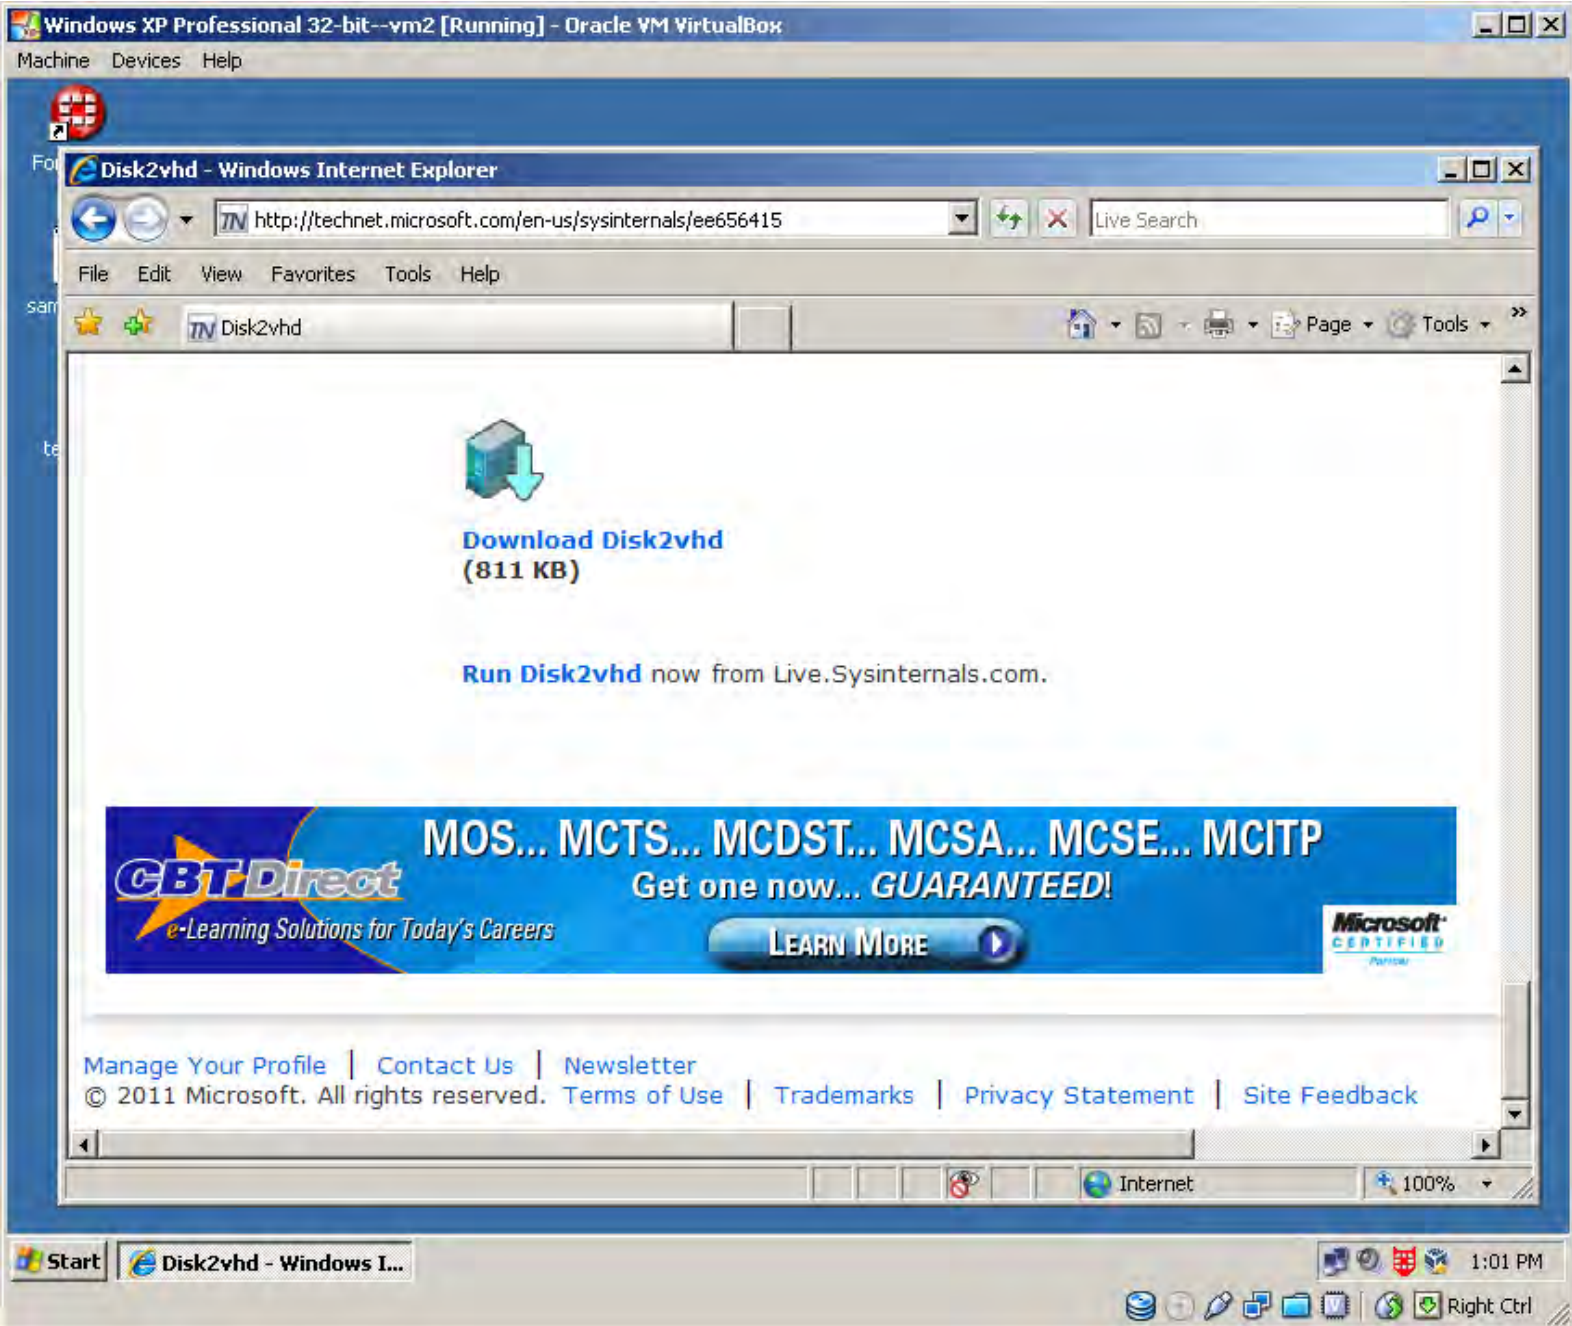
Windows XP Professional 32-bit--vm2 [Running] - Oracle VM VirtualBox

Machine Devices Help

Fo

Disk2vhd - Windows Internet Explorer

http://technet.microsoft.com/en-us/sysinternals/ee656415

Live Search

File Edit View Favorites Tools Help

Disk2vhd

Page Tools

sar

te

Download Disk2vhd
(811 KB)

Run Disk2vhd now from Live.Sysinternals.com.

CBT Direct
e-Learning Solutions for Today's Careers
MOS... MCTS... MCDST... MCSA... MCSE... MCITP
Get one now... GUARANTEED!
LEARN MORE
Microsoft CERTIFIED Partner

Manage Your Profile | Contact Us | Newsletter
© 2011 Microsoft. All rights reserved. Terms of Use | Trademarks | Privacy Statement | Site Feedback

Internet
100%

Start
Disk2vhd - Windows I...
1:01 PM
Right Ctrl